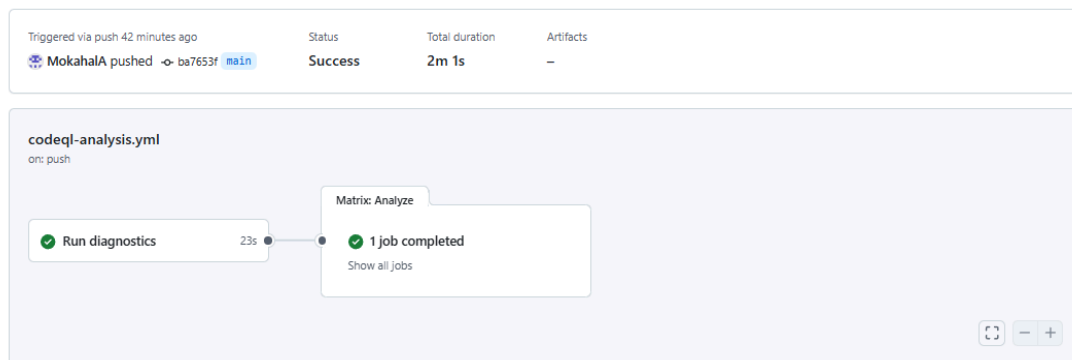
Triggered via push 42 minutes ago

MokahalA pushed ba7653f main

Status
Success

Total duration
2m 1s

Artifacts
–

codeql-analysis.yml
on: push

Run diagnostics 23s

Matrix: Analyze

1 job completed
Show all jobs

− +